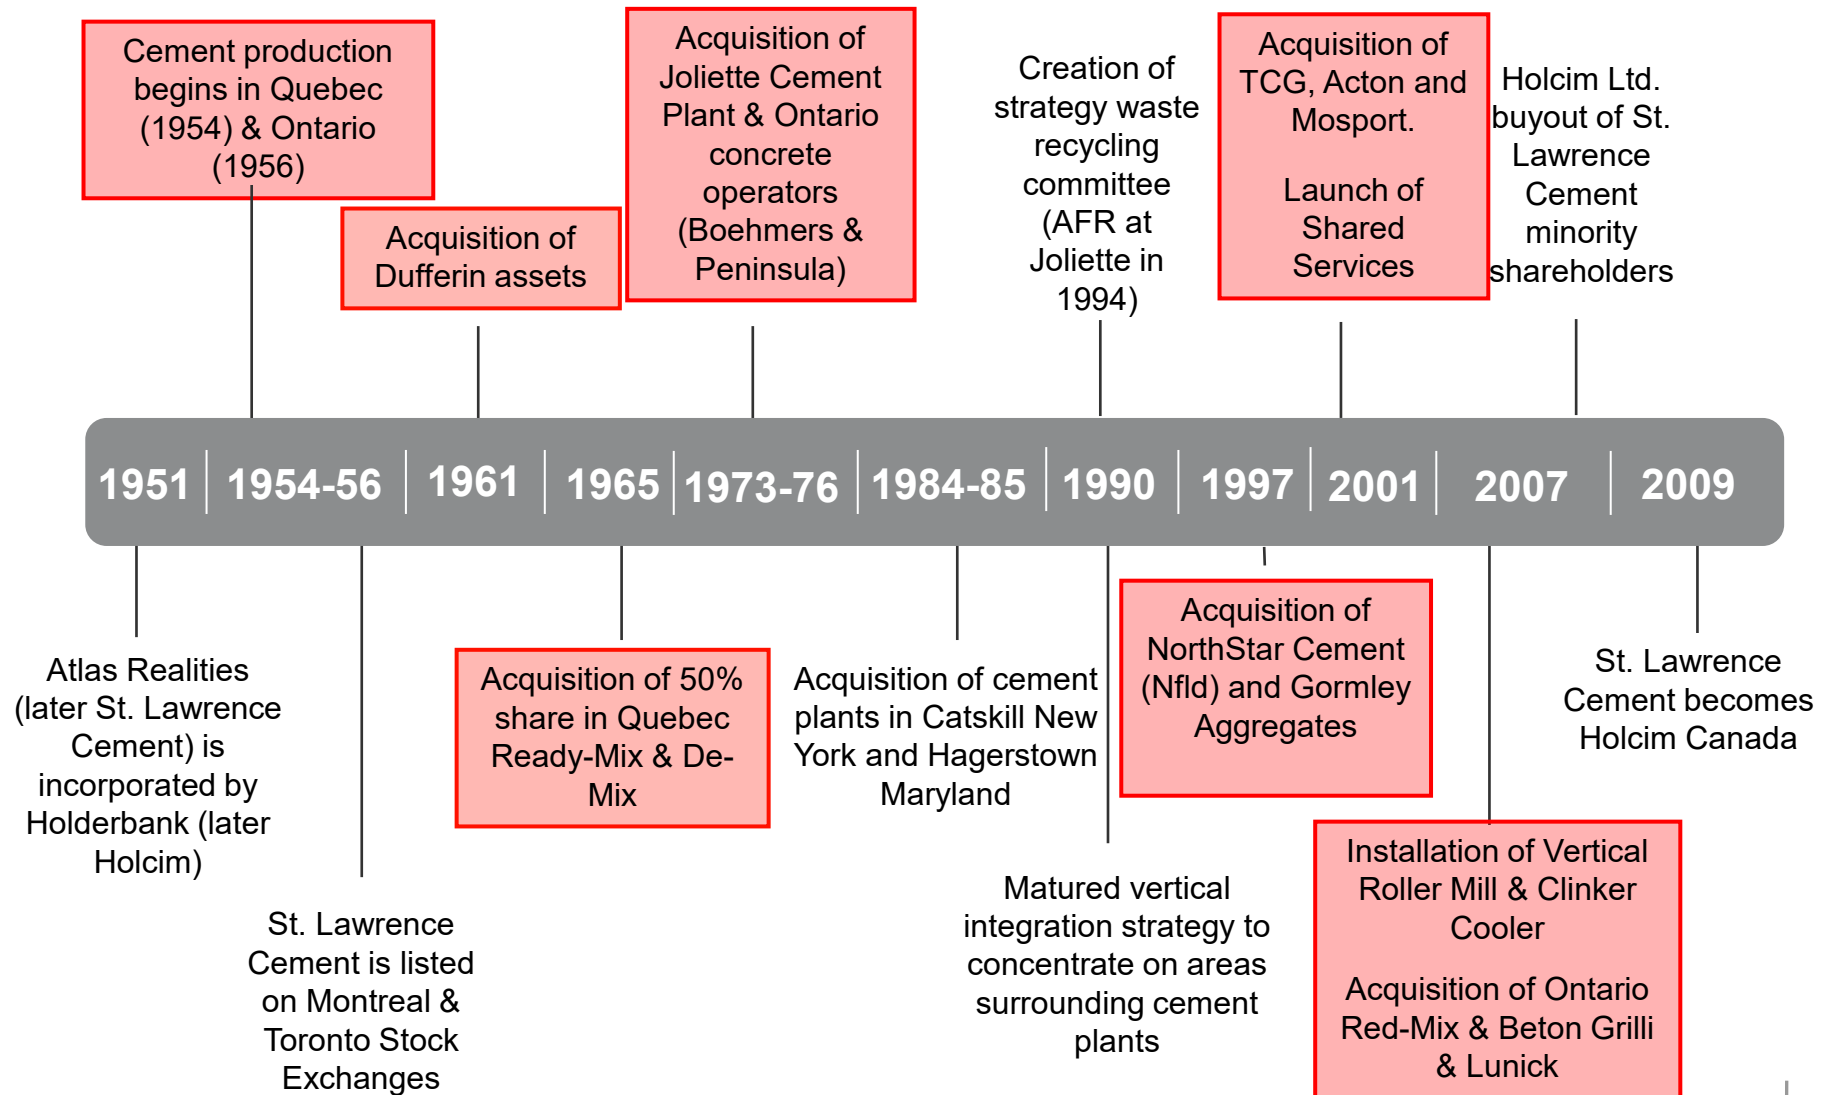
Cement production begins in Quebec (1954) & Ontario (1956)

Acquisition of Dufferin assets

Acquisition of Joliette Cement Plant & Ontario concrete operators (Boehmers & Peninsula)

Creation of strategy waste recycling committee (AFR at Joliette in 1994)

Acquisition of TCG, Acton and Mosport.

Launch of Shared Services

Holcim Ltd. buyout of St. Lawrence Cement minority shareholders

1951 | 1954-56 | 1961 | 1965 | 1973-76 | 1984-85 | 1990 | 1997 | 2001 | 2007 | 2009

Atlas Realities (later St. Lawrence Cement) is incorporated by Holderbank (later Holcim)

St. Lawrence Cement is listed on Montreal & Toronto Stock Exchanges

Acquisition of 50% share in Quebec Ready-Mix & De-Mix

Acquisition of cement plants in Catskill New York and Hagerstown Maryland

Matured vertical integration strategy to concentrate on areas surrounding cement plants

Acquisition of NorthStar Cement (Nfld) and Gormley Aggregates

Installation of Vertical Roller Mill & Clinker Cooler

Acquisition of Ontario Red-Mix & Beton Grilli & Lunick

St. Lawrence Cement becomes Holcim Canada